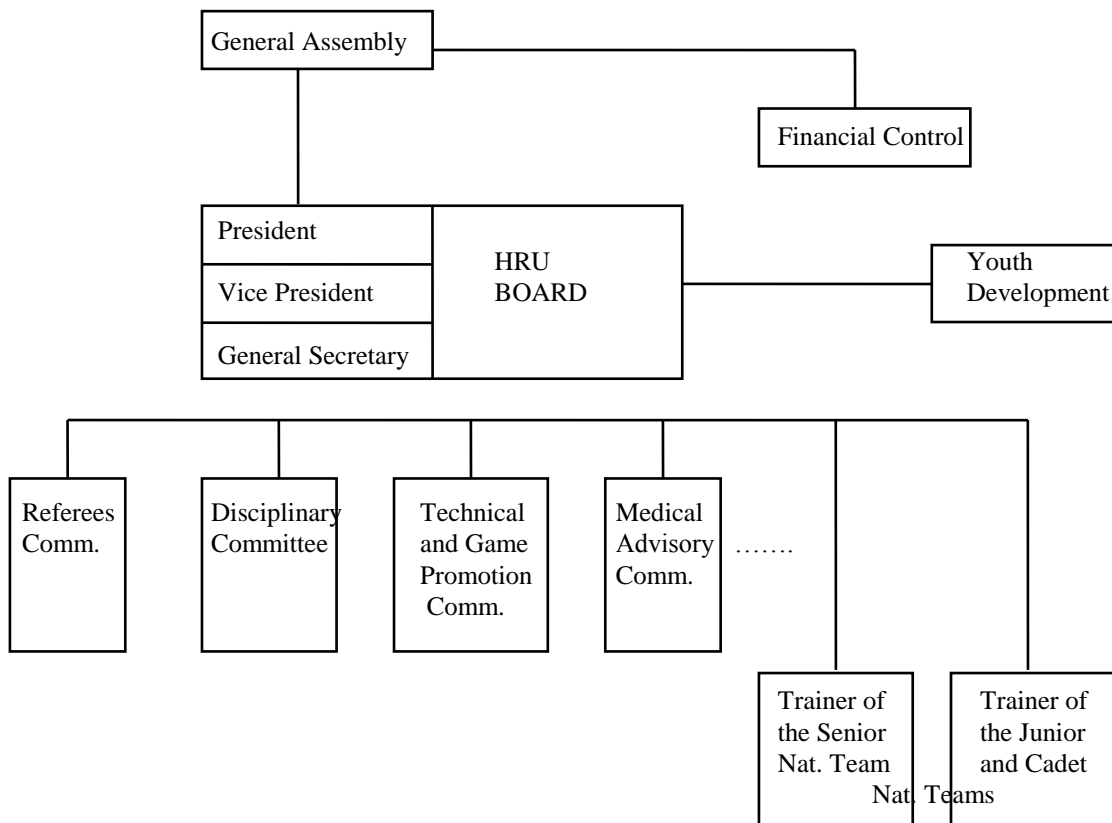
General Assembly

Financial Control

President

Vice President

General Secretary

HRU BOARD

Youth Development

Referees Comm.

Disciplinary Committee

Technical and Game Promotion Comm.

Medical Advisory Comm.

…….

Trainer of the Senior Nat. Team

Trainer of the Junior and Cadet Nat. Teams